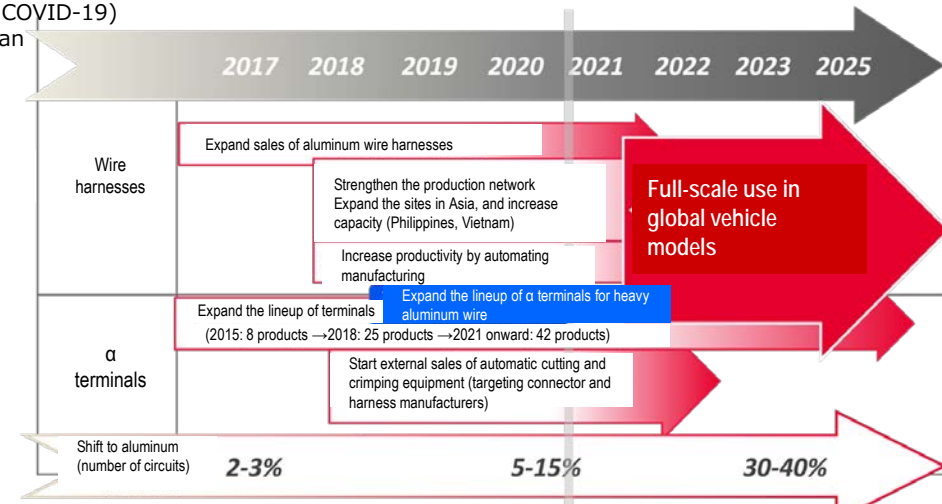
COVID-19)
an

2017 2018 2019 2020 2021 2022 2023 2025

Wire harnesses

Expand sales of aluminum wire harnesses

Strengthen the production network
Expand the sites in Asia, and increase capacity (Philippines, Vietnam)

Increase productivity by automating manufacturing

Full-scale use in global vehicle models

α terminals

Expand the lineup of terminals

Expand the lineup of α terminals for heavy aluminum wire

(2015: 8 products →2018: 25 products →2021 onward: 42 products)

Start external sales of automatic cutting and crimping equipment (targeting connector and harness manufacturers)

Shift to aluminum (number of circuits)

2-3%

5-15%

30-40%